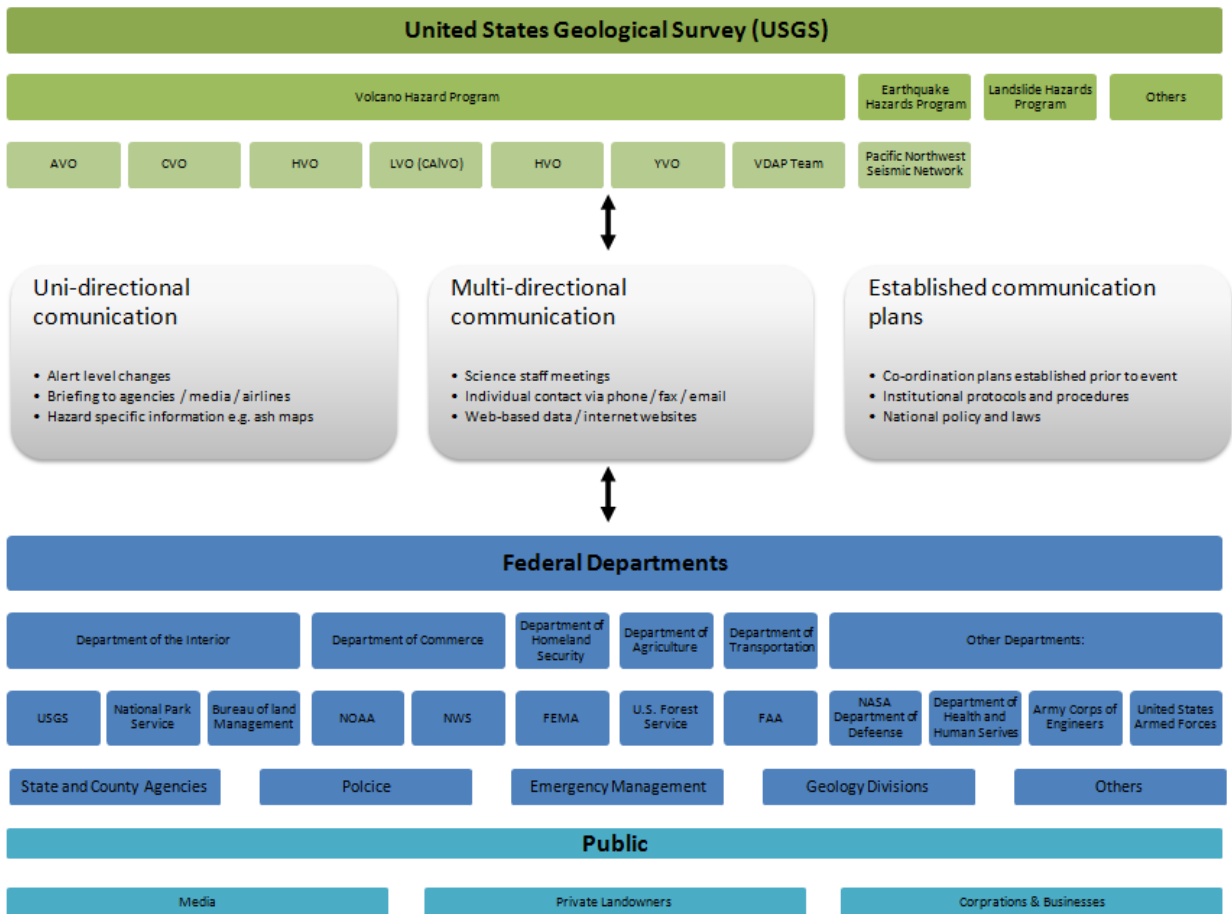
United States Geological Survey (USGS)

Volcano Hazard Program

Earthquake Hazards Program

Landslide Hazards Program

Others

AVO

CVO

HVO

LVO (CAlVO)

HVO

YVO

VDAP Team

Pacific Northwest Seismic Network

Uni-directional comunication

- Alert level changes
- Briefing to agencies / media / airlines
- Hazard specific information e.g. ash maps

Multi-directional communication

- Science staff meetings
- Individual contact via phone / fax / email
- Web-based data / internet websites

Established communication plans

- Co-ordination plans established prior to event
- Institutional protocols and procedures
- National policy and laws

Federal Departments

Department of the Interior

Department of Commerce

Department of Homeland Security

Department of Agriculture

Department of Transportation

Other Departments:

USGS

National Park Service

Bureau of land Management

NOAA

NWS

FEMA

U.S. Forest Service

FAA

NASA Department of Defense

Department of Health and Human Serives

Army Corps of Engineers

United States Armed Forces

State and County Agencies

Polcice

Emergency Management

Geology Divisions

Others

Public

Media

Private Landowners

Corprations & Businesses